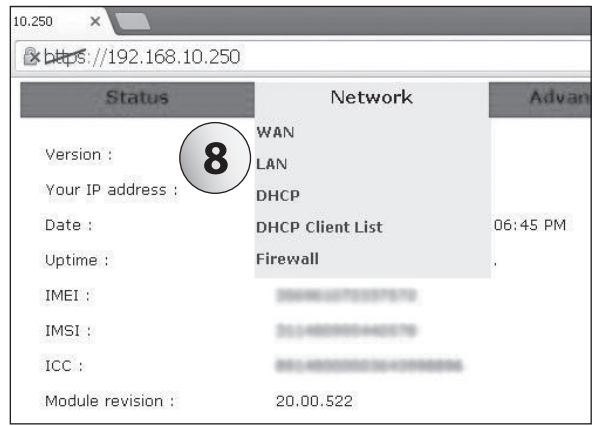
10.250 ×

https://192.168.10.250

Status | Network | Advan

WAN
LAN
DHCP
DHCP Client List
Firewall

8

Version :
Your IP address :
Date : 06:45 PM
Uptime : .
IMEI : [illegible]
IMSI : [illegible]
ICC : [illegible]
Module revision : 20.00.522